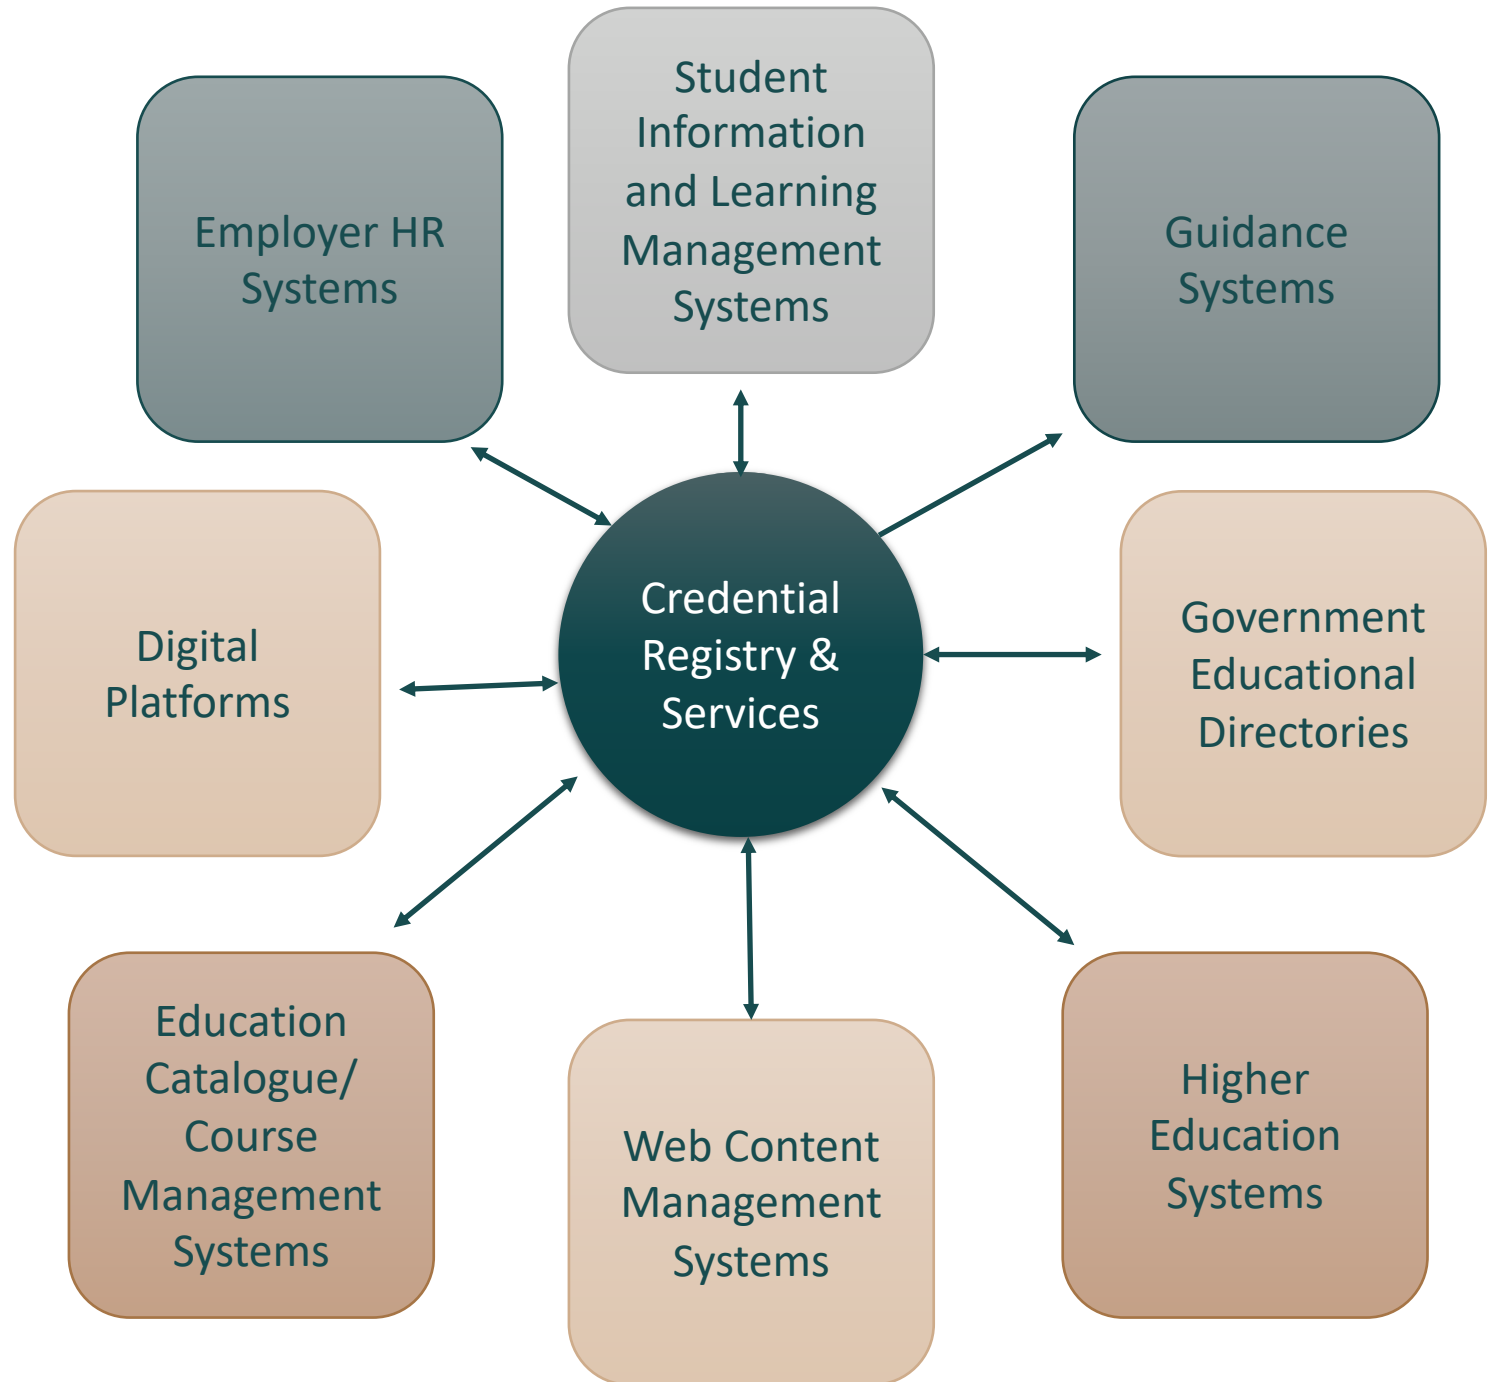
Employer HR Systems

Student Information and Learning Management Systems

Guidance Systems

Digital Platforms

Credential Registry & Services

Government Educational Directories

Education Catalogue/ Course Management Systems

Web Content Management Systems

Higher Education Systems